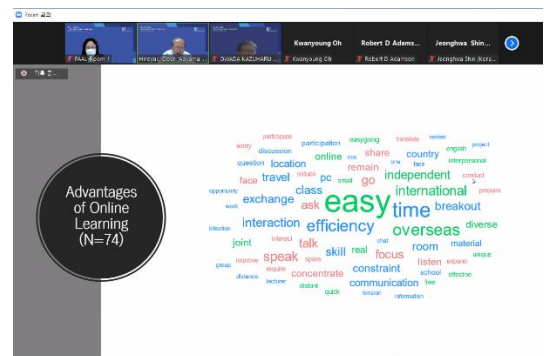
Zoom 회의

FAAL Kyeom I

Hongjoo Choi, Kaiwha...

OWADA KAZUHARU...

Kwanyoung Oh

Robert D Adams...

Jeonghwa Shin...

Kwanyoung Oh

Robert D Adamson

Jeonghwa Shin (Kore...

Advantages of Online Learning (N=74)

participate participation easygoing translate review worry project discussion share english question location online country one face interpersonal remain independent travel pc go small reduce conduct face class international prepare opportunity ask exchange time breakout work easy efficiency infection interaction overseas diverse joint talk skill real chat room material pickup improve speak focus school ensure distance require concentrate constraint listen expand effective lecturer distant communication free quick foreigner information